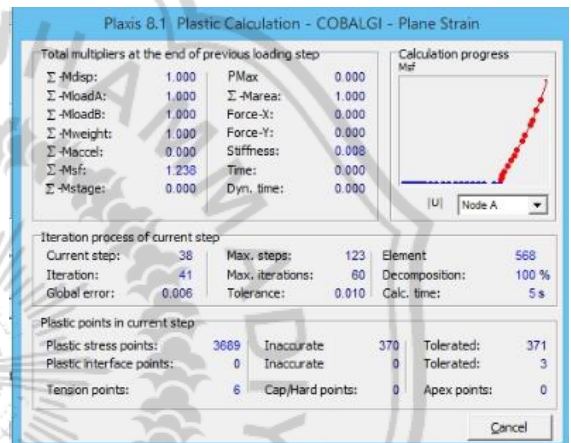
Plaxis 8.1 Plastic Calculation - COBALGI - Plane Strain

Total multipliers at the end of previous loading step

| | | | |
|---|---|---|---|
| $\Sigma$-Mdisp: | 1.000 | PMax | 0.000 |
| $\Sigma$-MloadA: | 1.000 | $\Sigma$-Marea: | 1.000 |
| $\Sigma$-MloadB: | 1.000 | Force-X: | 0.000 |
| $\Sigma$-Mweight: | 1.000 | Force-Y: | 0.000 |
| $\Sigma$-Maccel: | 0.000 | Stiffness: | 0.008 |
| $\Sigma$-Msf: | 1.238 | Time: | 0.000 |
| $\Sigma$-Mstage: | 0.000 | Dyn. time: | 0.000 |

Calculation progress
Msf

|U| Node A

Iteration process of current step

| | | | | | |
|---|---|---|---|---|---|
| Current step: | 38 | Max. steps: | 123 | Element | 568 |
| Iteration: | 41 | Max. iterations: | 60 | Decomposition: | 100 % |
| Global error: | 0.006 | Tolerance: | 0.010 | Calc. time: | 5 s |

Plastic points in current step

| | | | | | |
|---|---|---|---|---|---|
| Plastic stress points: | 3689 | Inaccurate | 370 | Tolerated: | 371 |
| Plastic interface points: | 0 | Inaccurate | 0 | Tolerated: | 3 |
| Tension points: | 6 | Cap/Hard points: | 0 | Apex points: | 0 |

Cancel